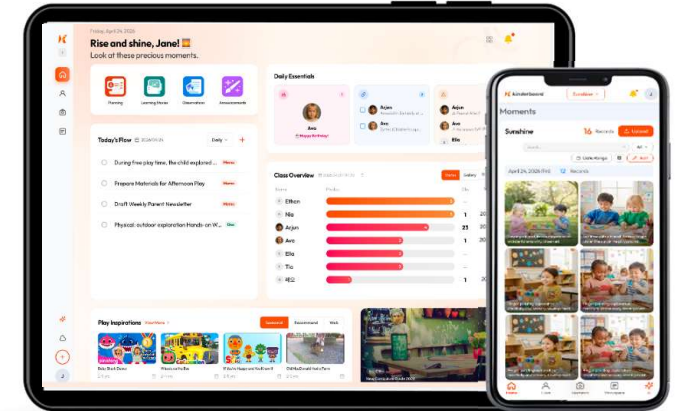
Friday, April 24, 2026

Rise and shine, Jane!

Look at these precious moments.

Planning
Learning Stories
Observations
Announcements

Daily Essentials

Ava

Arjun
Arjun
Ella

Today's Flow

Daily

During free play time, the child explored ...

Prepare Materials for Afternoon Play

Draft Weekly Parent Newsletter

Physical: outdoor exploration Hands-on W...

Class Overview

Ethan
Nia
Arjun
Ava
Ella
Tia

1
1
23
0
0
0

Play Inspirations

Baby Shark Dance
Wheels on the Bus

Kindergarten

Moments

Sunshine

16 Records

Upload

April 24, 2026 (Fri)

Records